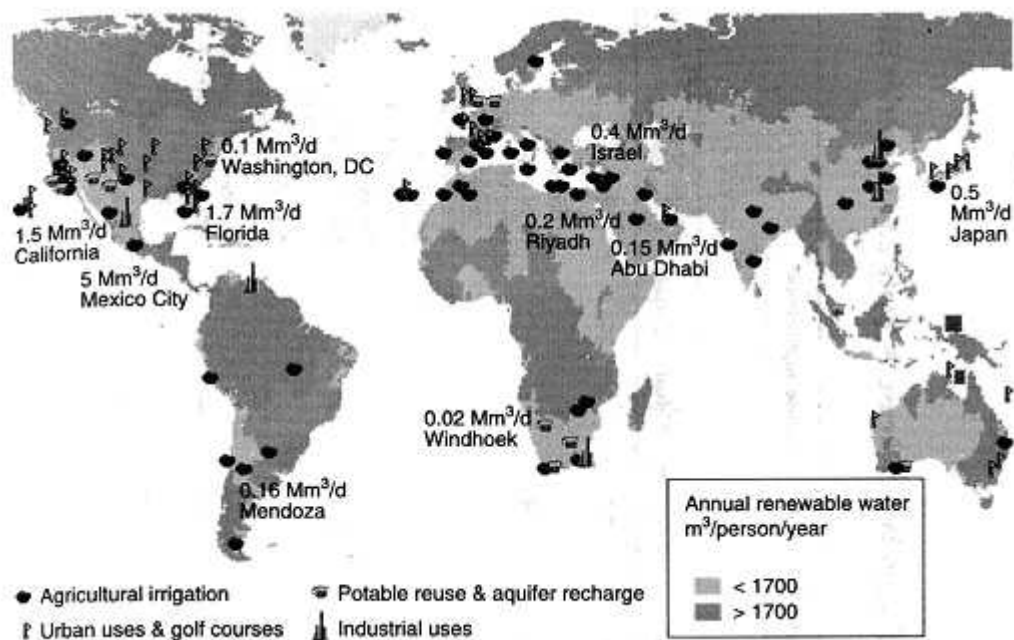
0.1 Mm$^3$/d Washington, DC

0.4 Mm$^3$/d Israel

0.5 Mm$^3$/d Japan

1.5 Mm$^3$/d California

1.7 Mm$^3$/d Florida

0.2 Mm$^3$/d Riyadh

0.15 Mm$^3$/d Abu Dhabi

5 Mm$^3$/d Mexico City

0.02 Mm$^3$/d Windhoek

0.16 Mm$^3$/d Mendoza

Annual renewable water m$^3$/person/year

< 1700

> 1700

Agricultural irrigation

Potable reuse & aquifer recharge

Urban uses & golf courses

Industrial uses